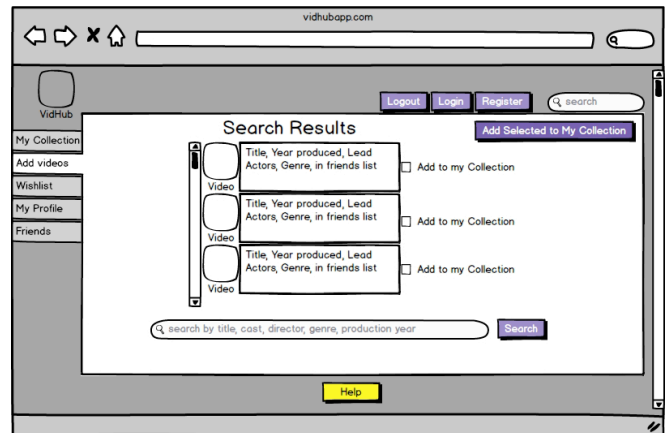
vidhubapp.com

VidHub

Logout Login Register search

My Collection
Add videos
Wishlist
My Profile
Friends

Search Results

Add Selected to My Collection

Video
Title, Year produced, Lead Actors, Genre, in friends list
Add to my Collection

Video
Title, Year produced, Lead Actors, Genre, in friends list
Add to my Collection

Video
Title, Year produced, Lead Actors, Genre, in friends list
Add to my Collection

search by title, cast, director, genre, production year
Search

Help